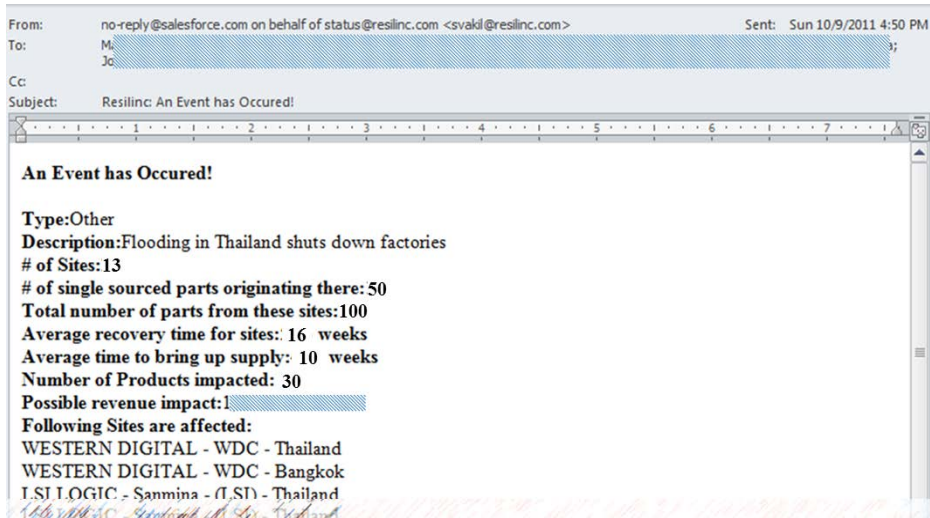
From: no-reply@salesforce.com on behalf of status@resilinc.com <svakil@resilinc.com>
Sent: Sun 10/9/2011 4:50 PM
To: M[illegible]; Jo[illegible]
Cc:
Subject: Resilinc: An Event has Occured!

1 2 3 4 5 6 7

An Event has Occured!

Type:Other
Description:Flooding in Thailand shuts down factories
# of Sites:13
# of single sourced parts originating there: 50
Total number of parts from these sites:100
Average recovery time for sites: 16 weeks
Average time to bring up supply: 10 weeks
Number of Products impacted: 30
Possible revenue impact:1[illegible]
Following Sites are affected:
WESTERN DIGITAL - WDC - Thailand
WESTERN DIGITAL - WDC - Bangkok
LSI LOGIC - Sanmina - (LSI) - Thailand
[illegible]